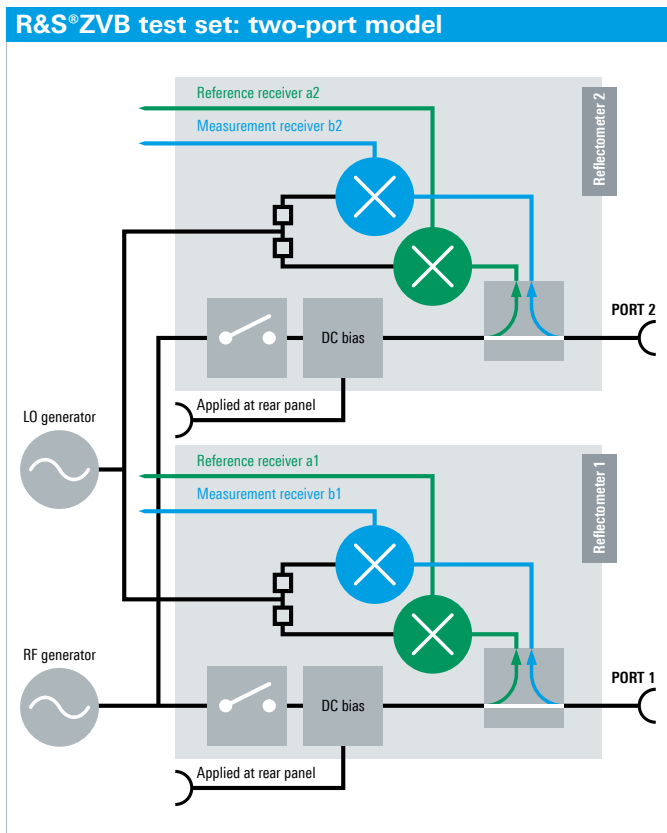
R&S®ZVB test set: two-port model

Reference receiver a2

Measurement receiver b2

Reflectometer 2

DC bias

PORT 2

Applied at rear panel

LO generator

Reference receiver a1

Measurement receiver b1

Reflectometer 1

RF generator

DC bias

PORT 1

Applied at rear panel